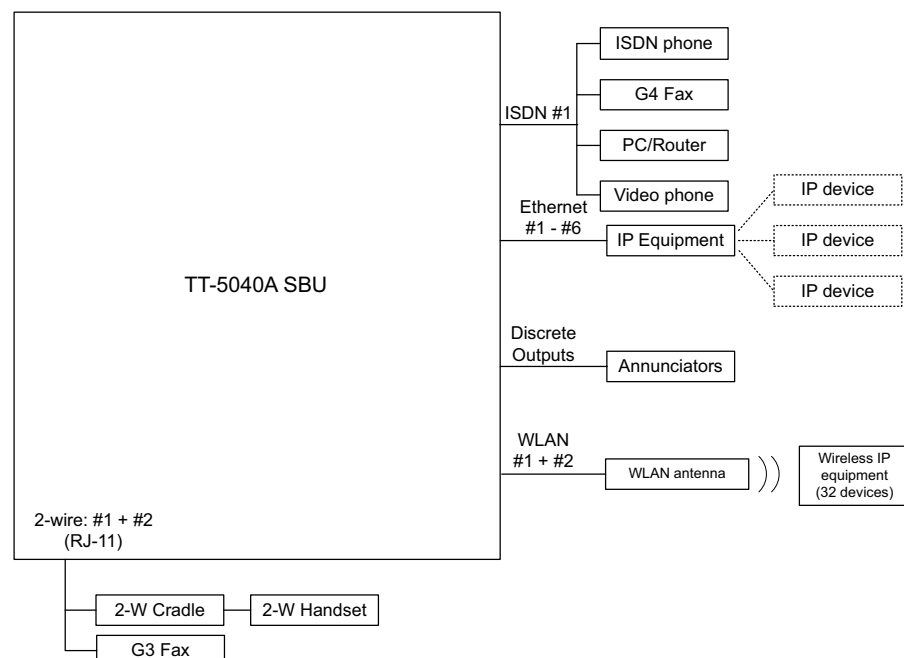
TT-5040A SBU

ISDN #1

ISDN phone

G4 Fax

PC/Router

Video phone

Ethernet #1 - #6

IP Equipment

IP device

IP device

IP device

Discrete Outputs

Annunciators

WLAN #1 + #2

WLAN antenna

Wireless IP equipment (32 devices)

2-wire: #1 + #2 (RJ-11)

2-W Cradle

2-W Handset

G3 Fax